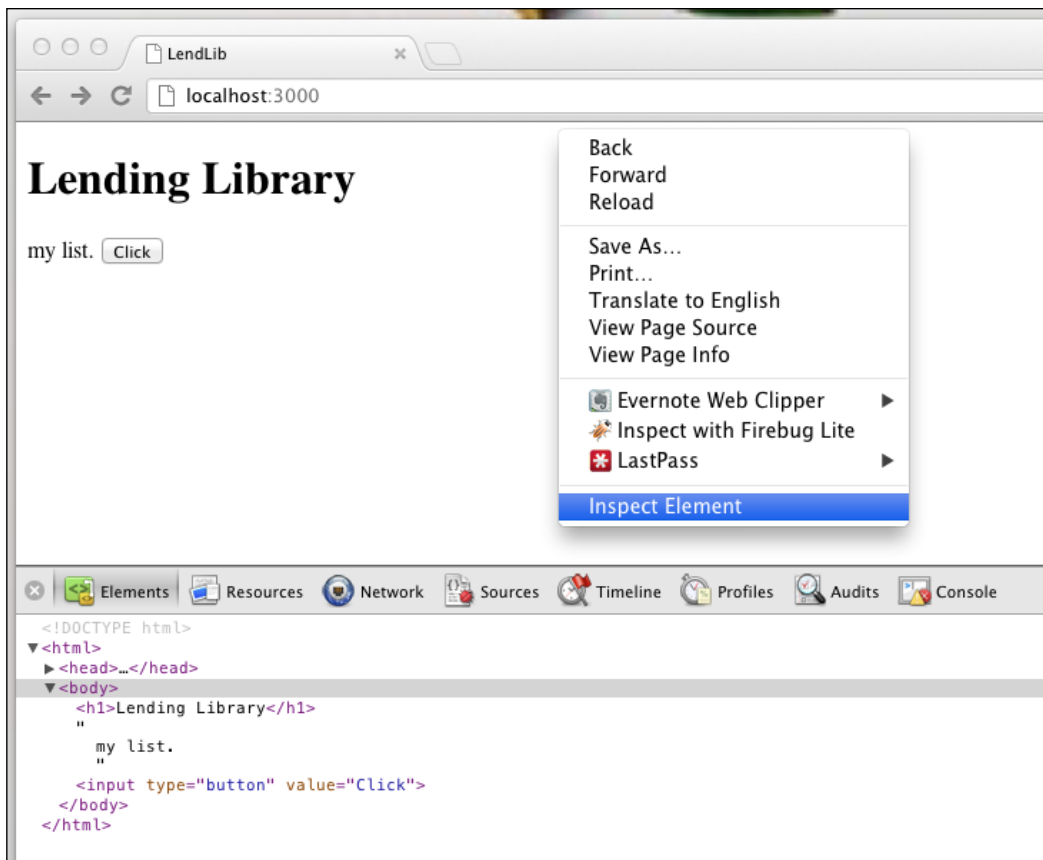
LendLib
localhost:3000

Lending Library

my list. Click

Back
Forward
Reload

Save As...
Print...
Translate to English
View Page Source
View Page Info

Evernote Web Clipper
Inspect with Firebug Lite
LastPass

Inspect Element

Elements Resources Network Sources Timeline Profiles Audits Console

<!DOCTYPE html>
▼<html>
▶<head>…</head>
▼<body>
<h1>Lending Library</h1>
"
my list.
"
<input type="button" value="Click">
</body>
</html>